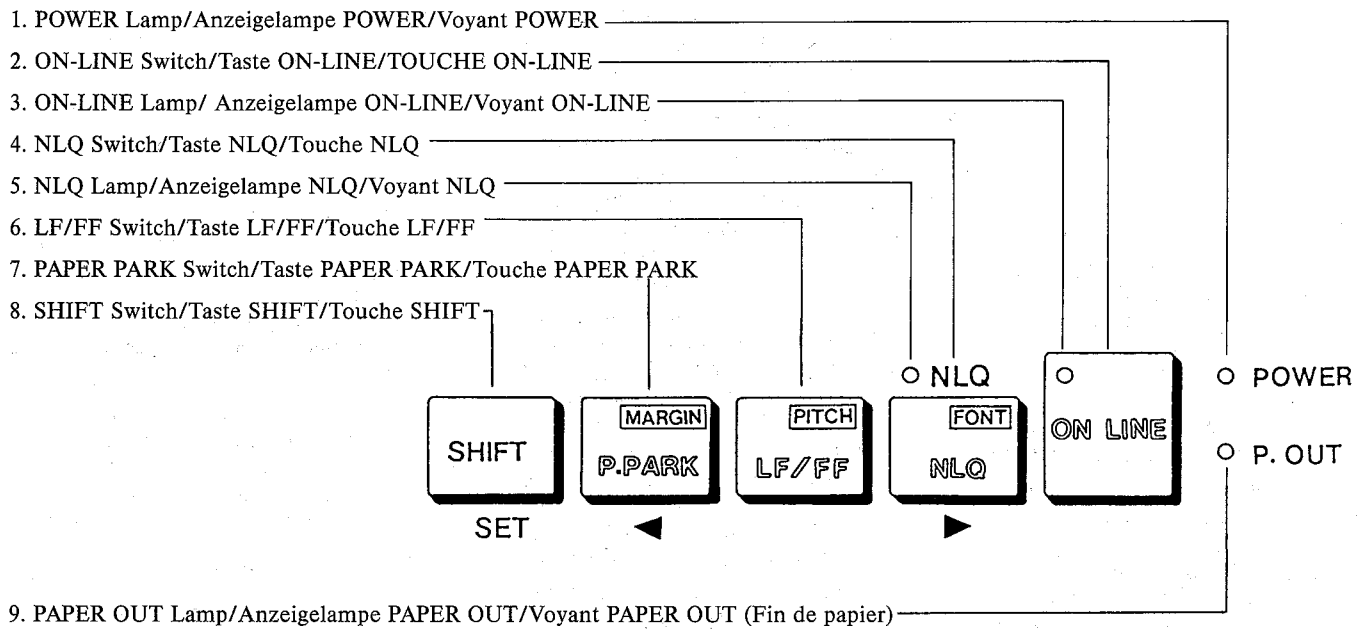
1. POWER Lamp/Anzeigelampe POWER/Voyant POWER
2. ON-LINE Switch/Taste ON-LINE/TOUCHE ON-LINE
3. ON-LINE Lamp/ Anzeigelampe ON-LINE/Voyant ON-LINE
4. NLQ Switch/Taste NLQ/Touche NLQ
5. NLQ Lamp/Anzeigelampe NLQ/Voyant NLQ
6. LF/FF Switch/Taste LF/FF/Touche LF/FF
7. PAPER PARK Switch/Taste PAPER PARK/Touche PAPER PARK
8. SHIFT Switch/Taste SHIFT/Touche SHIFT

NLQ
POWER
P. OUT
SHIFT
SET
MARGIN
P.PARK
◀
PITCH
LF/FF
FONT
NLQ
▶
ON LINE

9. PAPER OUT Lamp/Anzeigelampe PAPER OUT/Voyant PAPER OUT (Fin de papier)